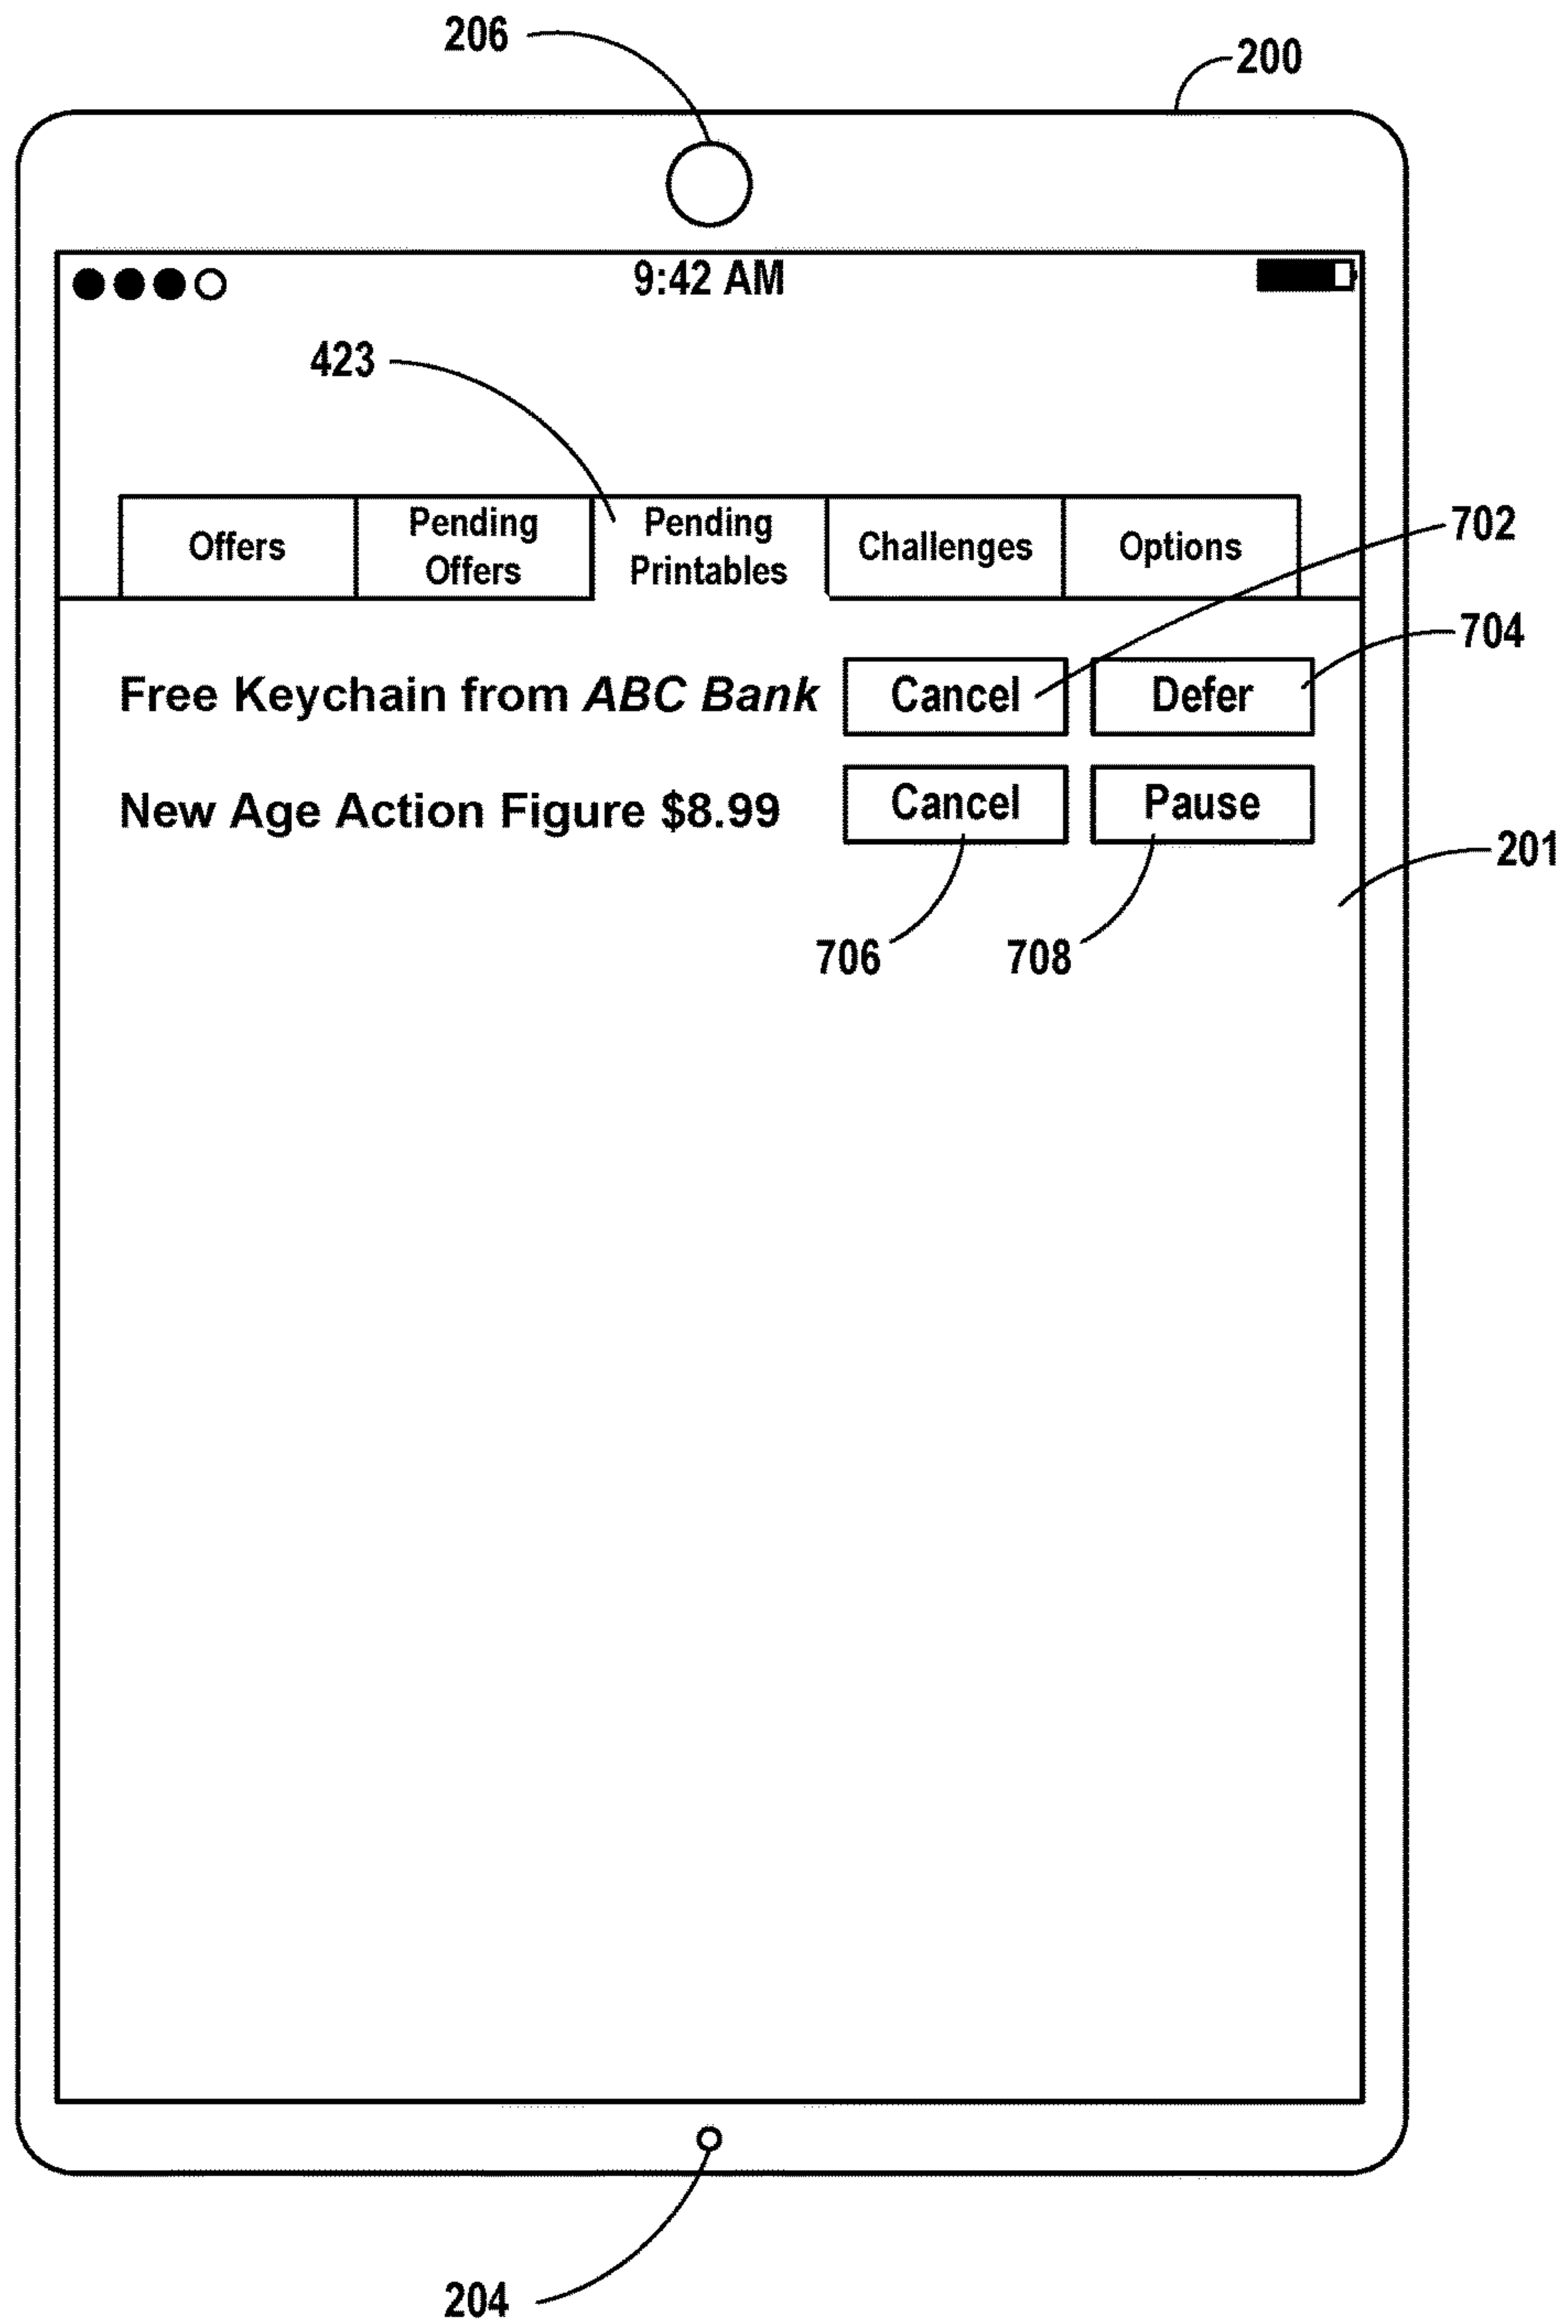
206

200

9:42 AM

423

Offers

Pending Offers

Pending Printables

Challenges

Options

702

704

Free Keychain from *ABC Bank*

Cancel

Defer

New Age Action Figure $8.99

Cancel

Pause

201

706

708

204